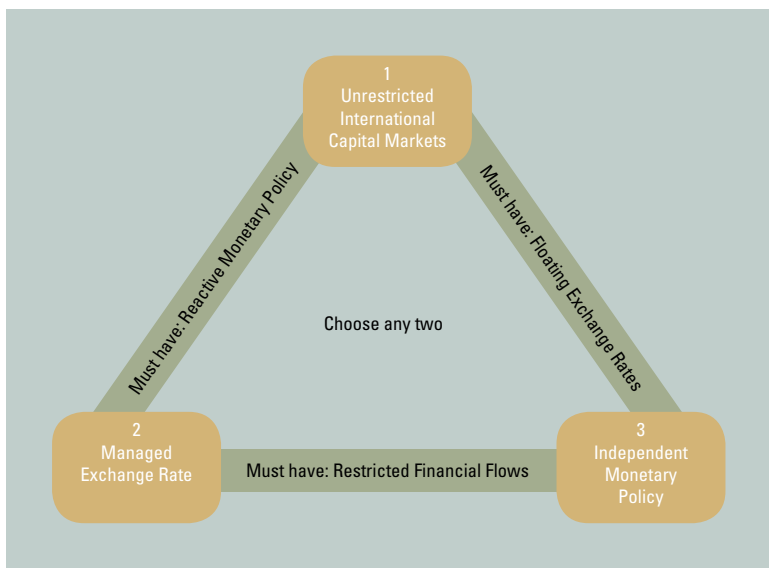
1
Unrestricted
International
Capital Markets

Must have: Reactive Monetary Policy

Must have: Floating Exchange Rates

Choose any two

2
Managed
Exchange Rate

Must have: Restricted Financial Flows

3
Independent
Monetary
Policy